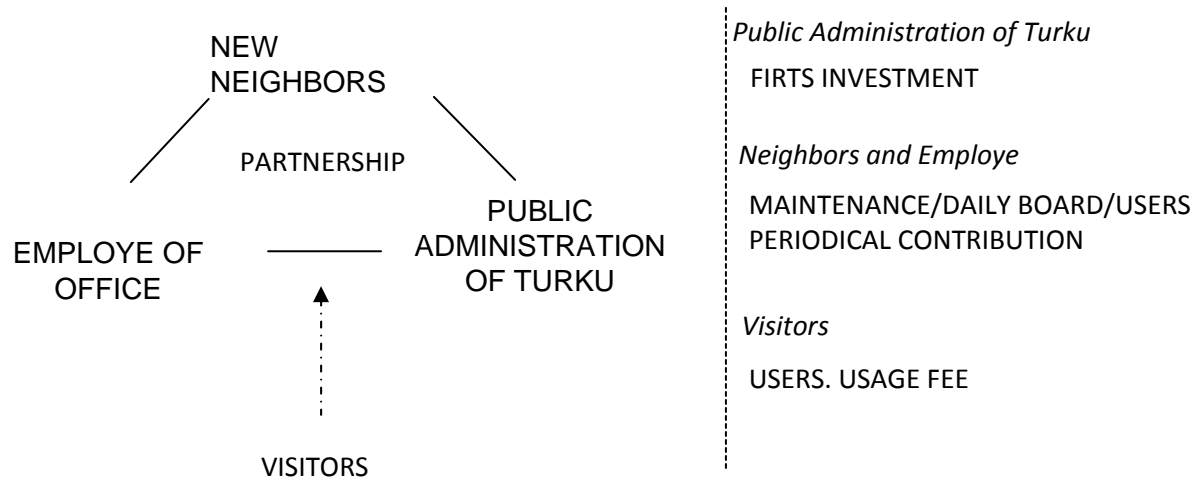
NEW NEIGHBORS

PARTNERSHIP

EMPLOYE OF OFFICE

PUBLIC ADMINISTRATION OF TURKU

VISITORS

*Public Administration of Turku*

FIRTS INVESTMENT

*Neighbors and Employe*

MAINTENANCE/DAILY BOARD/USERS
PERIODICAL CONTRIBUTION

*Visitors*

USERS. USAGE FEE